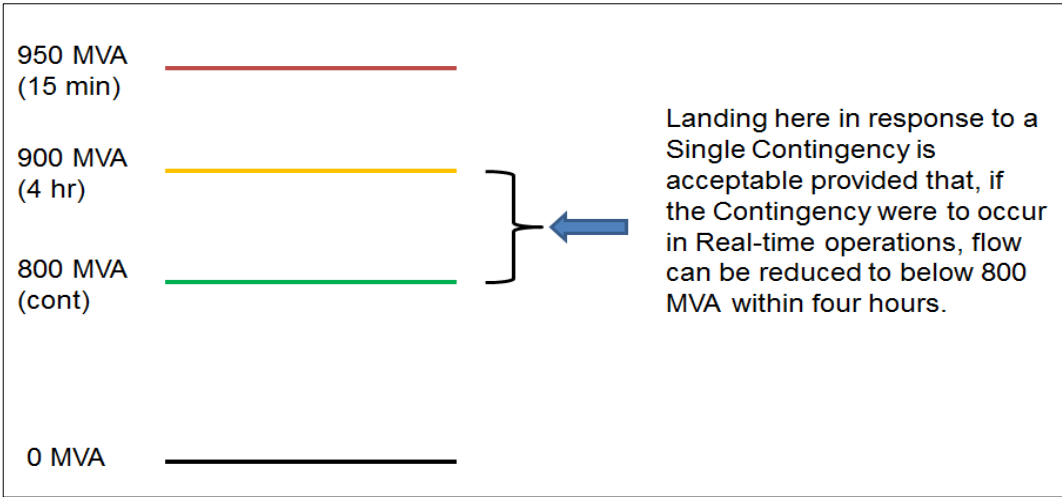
950 MVA
(15 min)

900 MVA
(4 hr)

800 MVA
(cont)

0 MVA

Landing here in response to a Single Contingency is acceptable provided that, if the Contingency were to occur in Real-time operations, flow can be reduced to below 800 MVA within four hours.